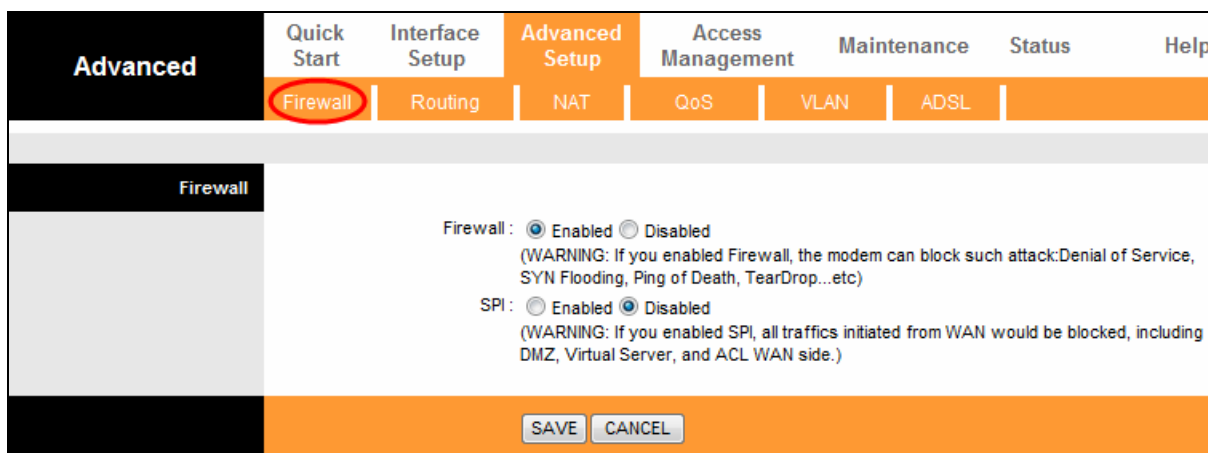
Advanced

Quick Start | Interface Setup | Advanced Setup | Access Management | Maintenance | Status | Help

Firewall | Routing | NAT | QoS | VLAN | ADSL

Firewall

Firewall : Enabled Disabled
(WARNING: If you enabled Firewall, the modem can block such attack:Denial of Service, SYN Flooding, Ping of Death, TearDrop...etc)

SPI : Enabled Disabled
(WARNING: If you enabled SPI, all traffics initiated from WAN would be blocked, including DMZ, Virtual Server, and ACL WAN side.)

SAVE CANCEL